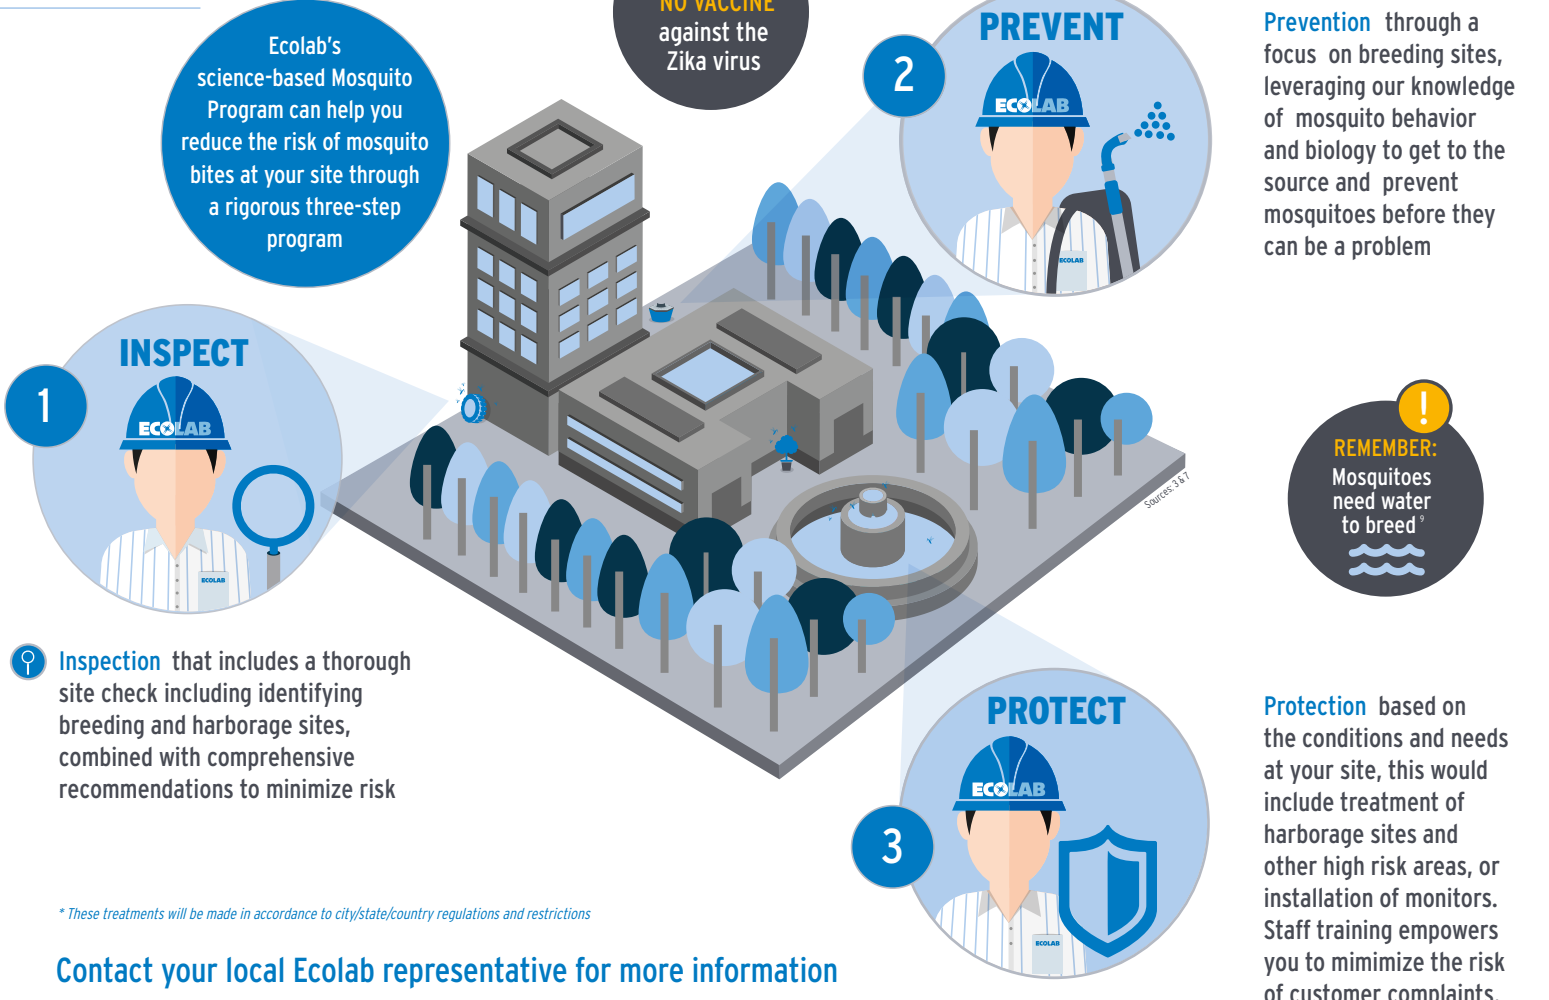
Ecolab's science-based Mosquito Program can help you reduce the risk of mosquito bites at your site through a rigorous three-step program

NO VACCINE against the Zika virus

2

PREVENT

ECOLAB

Prevention through a focus on breeding sites, leveraging our knowledge of mosquito behavior and biology to get to the source and prevent mosquitoes before they can be a problem

INSPECT

1

ECOLAB

Inspection that includes a thorough site check including identifying breeding and harborage sites, combined with comprehensive recommendations to minimize risk

Sources: 3 & 7

REMEMBER:
Mosquitoes need water to breed $^9$

PROTECT

ECOLAB

3

Protection based on the conditions and needs at your site, this would include treatment of harborage sites and other high risk areas, or installation of monitors. Staff training empowers you to mimimize the risk of customer complaints.

* These treatments will be made in accordance to city/state/country regulations and restrictions

Contact your local Ecolab representative for more information